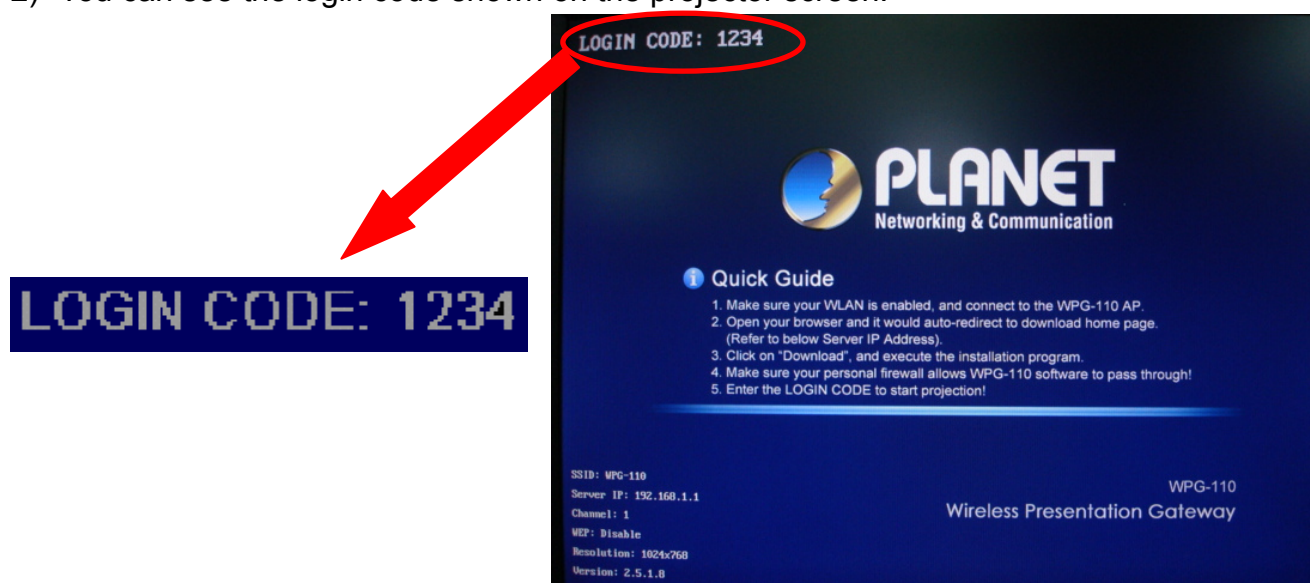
2) You can see the login code shown on the projector screen.

LOGIN CODE: 1234

LOGIN CODE: 1234

PLANET
Networking & Communication

Quick Guide
1. Make sure your WLAN is enabled, and connect to the WPG-110 AP.
2. Open your browser and it would auto-redirect to download home page. (Refer to below Server IP Address).
3. Click on "Download", and execute the installation program.
4. Make sure your personal firewall allows WPG-110 software to pass through!
5. Enter the LOGIN CODE to start projection!

SSID: WPG-110
Server IP: 192.168.1.1
Channel: 1
WEP: Disable
Resolution: 1024x768
Version: 2.5.1.8

WPG-110
Wireless Presentation Gateway